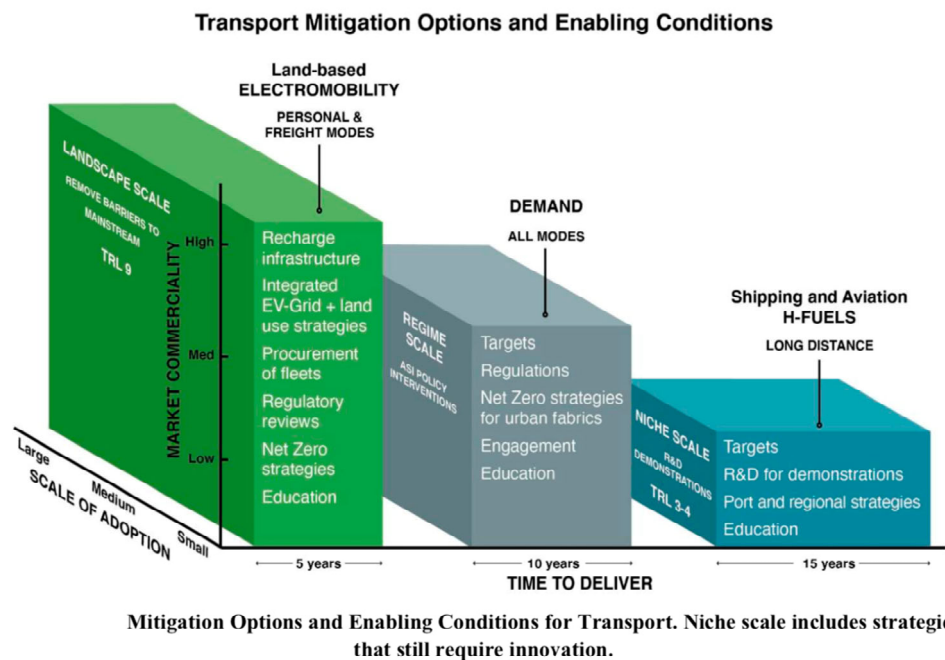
Transport Mitigation Options and Enabling Conditions

Land-based ELECTROMOBILITY

PERSONAL & FREIGHT MODES

LANDSCAPE SCALE

REMOVE BARRIERS TO MAINSTREAM

TRL 9

MARKET COMMERCIALITY

High

Med

Low

Recharge infrastructure

Integrated EV-Grid + land use strategies

Procurement of fleets

Regulatory reviews

Net Zero strategies

Education

DEMAND

ALL MODES

REGIME SCALE

ASI POLICY INTERVENTIONS

Targets

Regulations

Net Zero strategies for urban fabrics

Engagement

Education

Shipping and Aviation H-FUELS

LONG DISTANCE

NICHE SCALE

R&D DEMONSTRATIONS

TRL 3-4

Targets

R&D for demonstrations

Port and regional strategies

Education

Large

Medium

Small

SCALE OF ADOPTION

5 years

10 years

15 years

TIME TO DELIVER

Mitigation Options and Enabling Conditions for Transport. Niche scale includes strategie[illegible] that still require innovation.